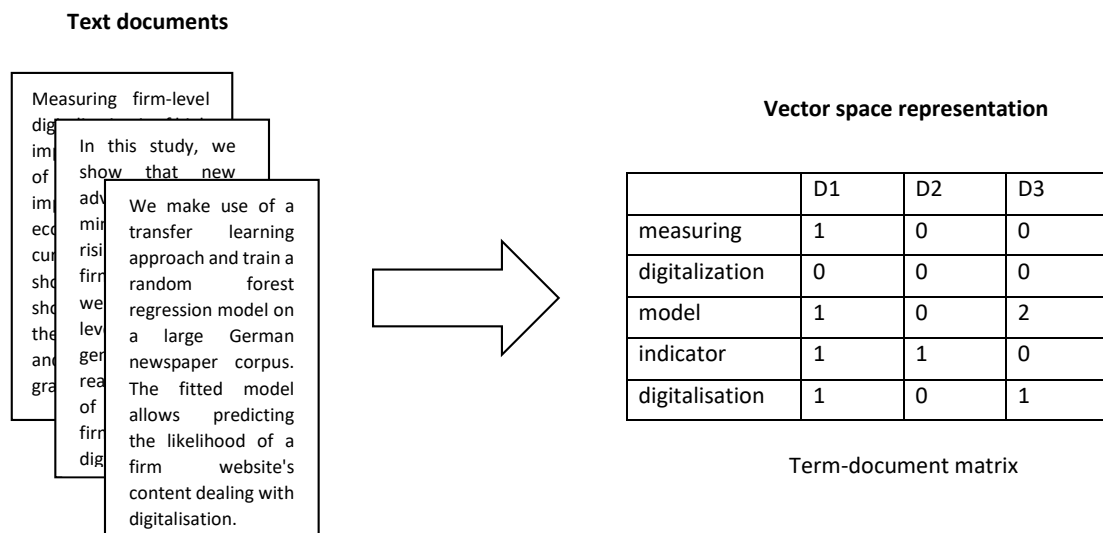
**Text documents**

Measuring firm-level dig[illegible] im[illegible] of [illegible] im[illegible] eco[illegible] cur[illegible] sho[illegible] sho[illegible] the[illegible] and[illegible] gra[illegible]

In this study, we show that new adv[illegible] mi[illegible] risi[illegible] firm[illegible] we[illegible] lev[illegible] ger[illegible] rea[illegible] of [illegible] firm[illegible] dig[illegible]

We make use of a transfer learning approach and train a random forest regression model on a large German newspaper corpus. The fitted model allows predicting the likelihood of a firm website's content dealing with digitalisation.

**Vector space representation**

| | D1 | D2 | D3 |
|---|---|---|---|
| measuring | 1 | 0 | 0 |
| digitalization | 0 | 0 | 0 |
| model | 1 | 0 | 2 |
| indicator | 1 | 1 | 0 |
| digitalisation | 1 | 0 | 1 |

Term-document matrix